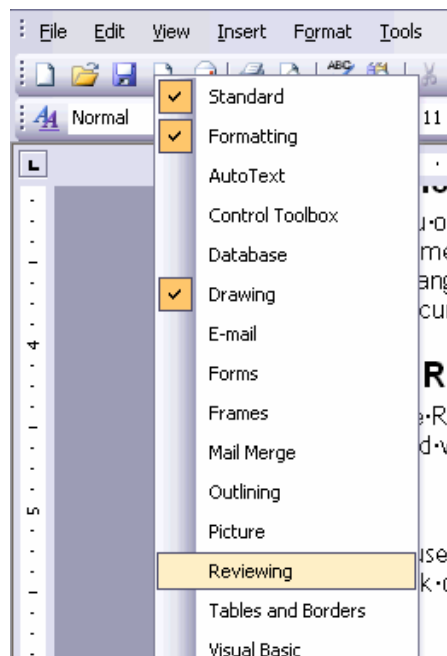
File Edit View Insert Format Tools

Normal

11

Standard
Formatting
AutoText
Control Toolbox
Database
Drawing
E-mail
Forms
Frames
Mail Merge
Outlining
Picture
Reviewing
Tables and Borders
Visual Basic

4

5